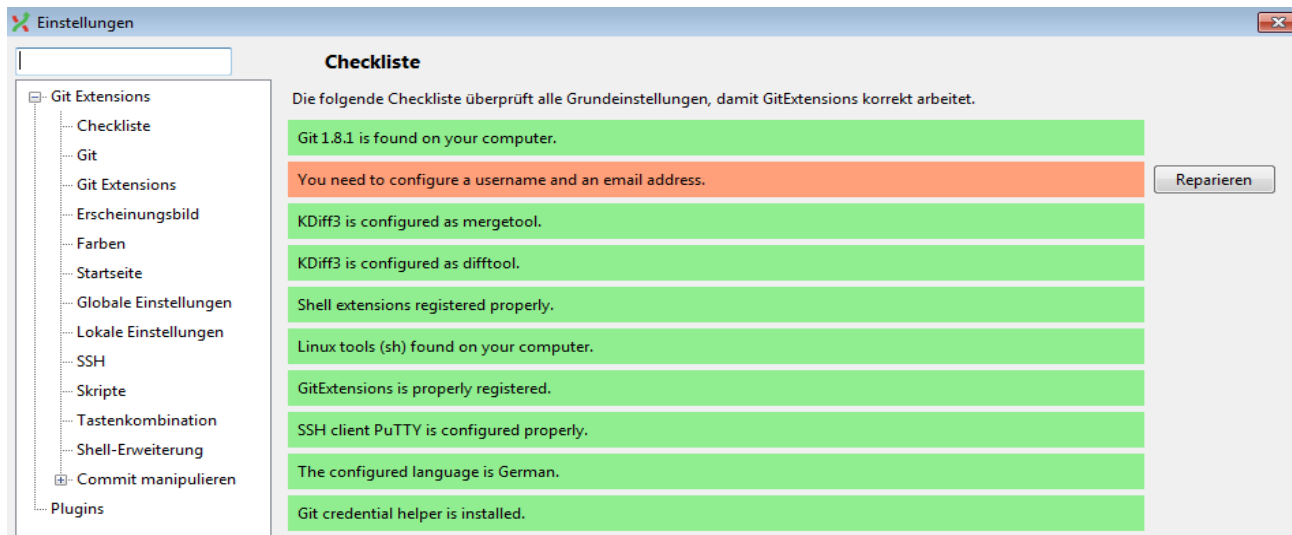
Einstellungen

Git Extensions
Checkliste
Git
Git Extensions
Erscheinungsbild
Farben
Startseite
Globale Einstellungen
Lokale Einstellungen
SSH
Skripte
Tastenkombination
Shell-Erweiterung
Commit manipulieren
Plugins

Checkliste

Die folgende Checkliste überprüft alle Grundeinstellungen, damit GitExtensions korrekt arbeitet.

Git 1.8.1 is found on your computer.

You need to configure a username and an email address.

Reparieren

KDiff3 is configured as mergetool.

KDiff3 is configured as difftool.

Shell extensions registered properly.

Linux tools (sh) found on your computer.

GitExtensions is properly registered.

SSH client PuTTY is configured properly.

The configured language is German.

Git credential helper is installed.